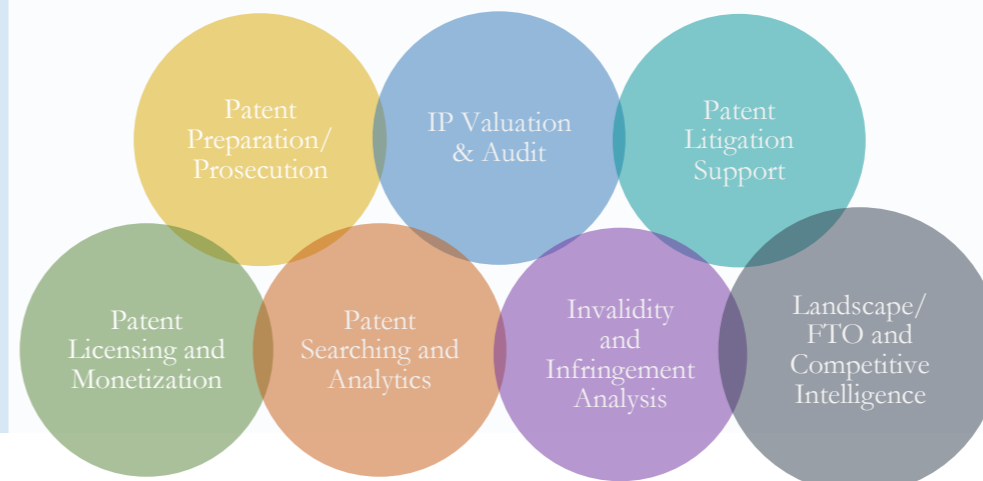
Patent Preparation/ Prosecution

IP Valuation & Audit

Patent Litigation Support

Patent Licensing and Monetization

Patent Searching and Analytics

Invalidity and Infringement Analysis

Landscape/ FTO and Competitive Intelligence